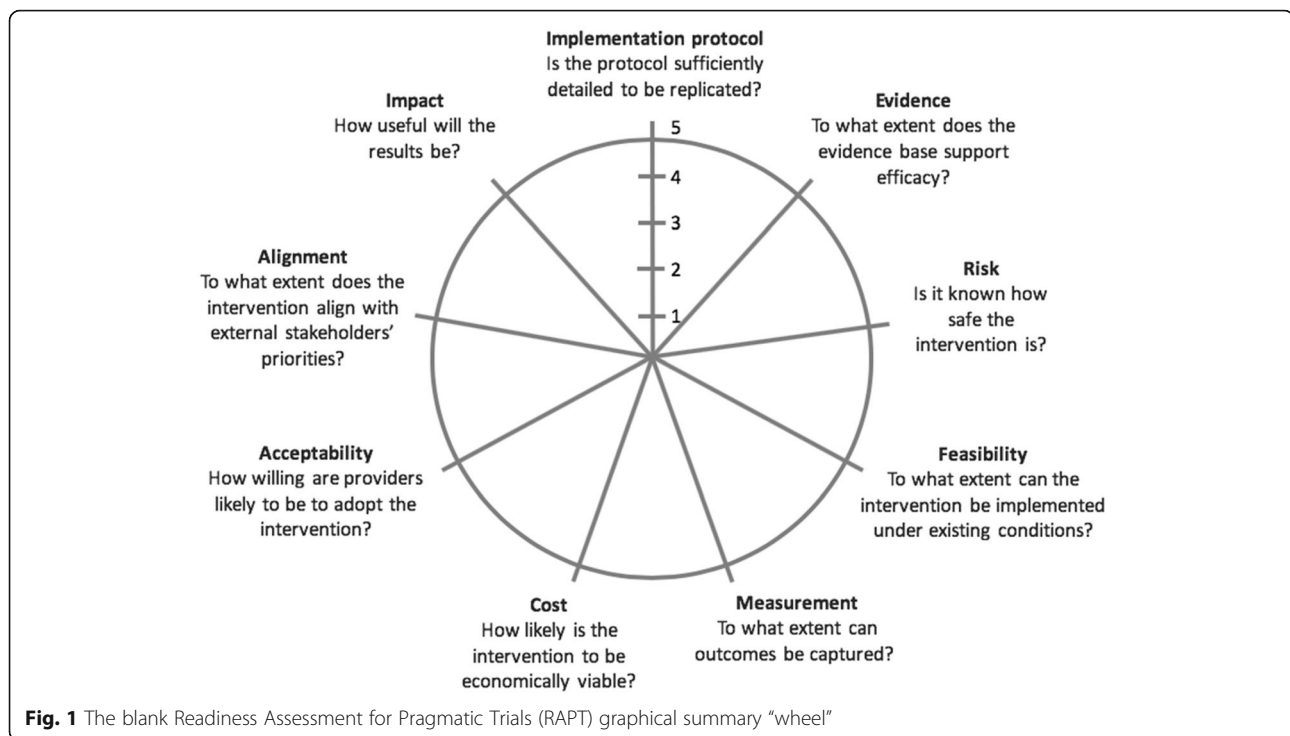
**Implementation protocol**
Is the protocol sufficiently detailed to be replicated?

**Evidence**
To what extent does the evidence base support efficacy?

**Risk**
Is it known how safe the intervention is?

**Feasibility**
To what extent can the intervention be implemented under existing conditions?

**Measurement**
To what extent can outcomes be captured?

**Cost**
How likely is the intervention to be economically viable?

**Acceptability**
How willing are providers likely to be to adopt the intervention?

**Alignment**
To what extent does the intervention align with external stakeholders' priorities?

**Impact**
How useful will the results be?

5
4
3
2
1

**Fig. 1** The blank Readiness Assessment for Pragmatic Trials (RAPT) graphical summary "wheel"